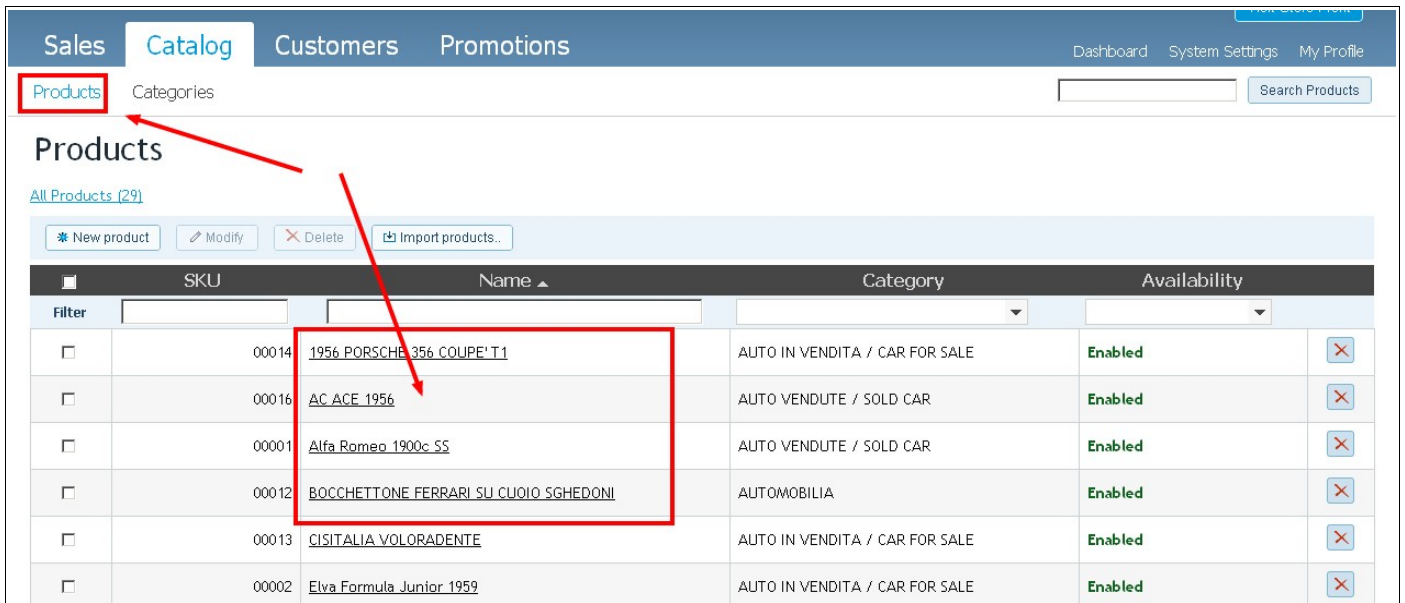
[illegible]

Sales Catalog Customers Promotions

Dashboard System Settings My Profile

Products Categories

Search Products

Products

All Products (29)

New product Modify Delete Import products...

| | SKU | Name ▲ | Category | Availability | |
|---|---|---|---|---|---|
| Filter | | | | | |
| ☐ | 00014 | 1956 PORSCHE 356 COUPE' T1 | AUTO IN VENDITA / CAR FOR SALE | Enabled | ✕ |
| ☐ | 00016 | AC ACE 1956 | AUTO VENDUTE / SOLD CAR | Enabled | ✕ |
| ☐ | 00001 | Alfa Romeo 1900c SS | AUTO VENDUTE / SOLD CAR | Enabled | ✕ |
| ☐ | 00012 | BOCCHETTONE FERRARI SU CUOIO SGHEDONI | AUTOMOBILIA | Enabled | ✕ |
| ☐ | 00013 | CISITALIA VOLORADENTE | AUTO IN VENDITA / CAR FOR SALE | Enabled | ✕ |
| ☐ | 00002 | Elva Formula Junior 1959 | AUTO IN VENDITA / CAR FOR SALE | Enabled | ✕ |